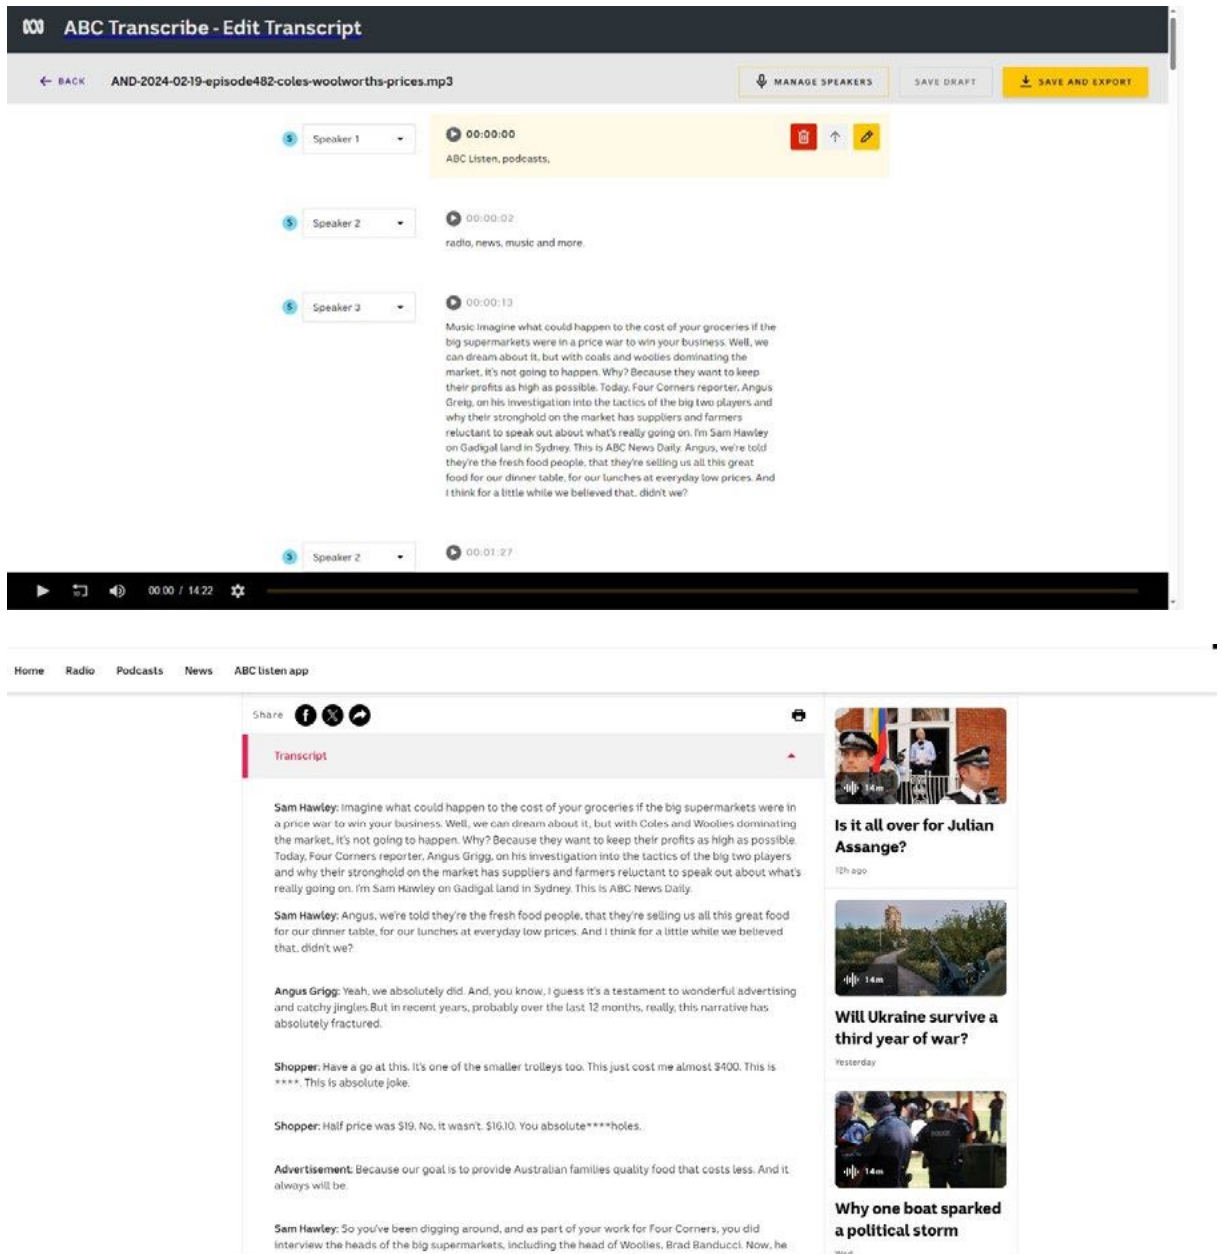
ABC Transcribe - Edit Transcript

← BACK AND-2024-02-19-episode482-coles-woolworths-prices.mp3

MANAGE SPEAKERS SAVE DRAFT SAVE AND EXPORT

S Speaker 1
00:00:00
ABC Listen, podcasts,

S Speaker 2
00:00:02
radio, news, music and more.

S Speaker 3
00:00:13
Music Imagine what could happen to the cost of your groceries if the big supermarkets were in a price war to win your business. Well, we can dream about it, but with coals and woolies dominating the market, it's not going to happen. Why? Because they want to keep their profits as high as possible. Today, Four Corners reporter, Angus Greig, on his investigation into the tactics of the big two players and why their stronghold on the market has suppliers and farmers reluctant to speak out about what's really going on. I'm Sam Hawley on Gadigal land in Sydney. This is ABC News Daily. Angus, we're told they're the fresh food people, that they're selling us all this great food for our dinner table, for our lunches at everyday low prices. And I think for a little while we believed that, didn't we?

S Speaker 2
00:01:27

00:00 / 14:22

Home Radio Podcasts News ABC listen app

Share

Transcript

Sam Hawley: Imagine what could happen to the cost of your groceries if the big supermarkets were in a price war to win your business. Well, we can dream about it, but with Coles and Woolies dominating the market, it's not going to happen. Why? Because they want to keep their profits as high as possible. Today, Four Corners reporter, Angus Grigg, on his investigation into the tactics of the big two players and why their stronghold on the market has suppliers and farmers reluctant to speak out about what's really going on. I'm Sam Hawley on Gadigal land in Sydney. This is ABC News Daily.

Sam Hawley: Angus, we're told they're the fresh food people, that they're selling us all this great food for our dinner table, for our lunches at everyday low prices. And I think for a little while we believed that, didn't we?

Angus Grigg: Yeah, we absolutely did. And, you know, I guess it's a testament to wonderful advertising and catchy jingles.But in recent years, probably over the last 12 months, really, this narrative has absolutely fractured.

Shopper: Have a go at this. It's one of the smaller trolleys too. This just cost me almost $400. This is ****. This is absolute joke.

Shopper: Half price was $19. No, it wasn't. $16.10. You absolute****holes.

Advertisement: Because our goal is to provide Australian families quality food that costs less. And it always will be.

Sam Hawley: So you've been digging around, and as part of your work for Four Corners, you did interview the heads of the big supermarkets, including the head of Woolies, Brad Banducci. Now, he

14m
Is it all over for Julian Assange?
12h ago

14m
Will Ukraine survive a third year of war?
Yesterday

14m
Why one boat sparked a political storm